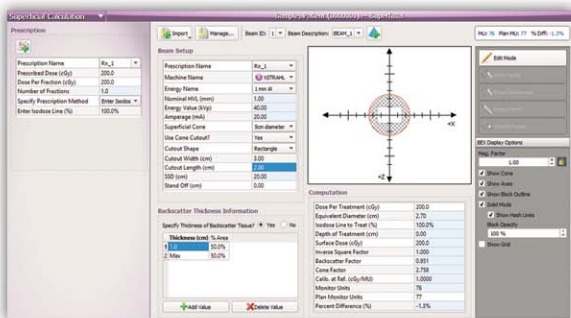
Superficial Calculation

Prescription

| Prescription Name | Rx_1 |
|---|---|
| Prescribed Dose (cGy) | 200.0 |
| Dose Per Fraction (cGy) | 200.0 |
| Number of Fractions | 1.0 |
| Specify Prescription Method | Enter Isodose |
| Enter Isodose Line (%) | 100.0% |

Import | Manage... | Beam ID: 1 | Beam Description: BEAM_1

MU: 76 Plan MU: 77 % Diff: -1.3%

Beam Setup

| Prescription Name | Rx_1 |
|---|---|
| Machine Name | XSTRAHL |
| Energy Name | 1 mm Al |
| Nominal HVL (mm) | 1.00 |
| Energy Value (kVp) | 40.00 |
| Amperage (mA) | 20.00 |
| Superficial Cone | 3cm diameter |
| Use Cone Cutout? | Yes |
| Cutout Shape | Rectangle |
| Cutout Width (cm) | 3.00 |
| Cutout Length (cm) | 2.00 |
| SSD (cm) | 20.00 |
| Stand Off (cm) | 0.00 |

+X
+Z

Edit Mode

BEV Display Options
Mag. Factor
1.00
Show Cone
Show Axes
Show Block Outline
Add Mode
Show Hash Lines
Block Opacity
100 %
Show Grid

Backscatter Thickness Information
Specify Thickness of Backscatter Tissue? Yes No

| | Thickness (cm) | % Area |
|---|---|---|
| 1 | 1.0 | 50.0% |
| 2 | Max | 50.0% |

Add Value | Delete Value

Computation

| Dose Per Treatment (cGy) | 200.0 |
|---|---|
| Equivalent Diameter (cm) | 2.70 |
| Isodose Line to Treat (%) | 100.0% |
| Depth of Treatment (cm) | 0.00 |
| Surface Dose (cGy) | 200.0 |
| Inverse Square Factor | 1.000 |
| Backscatter Factor | 0.951 |
| Cone Factor | 2.758 |
| Calib. at Ref. (cGy/MU) | 1.000 |
| Monitor Units | 76 |
| Plan Monitor Units | 77 |
| Percent Difference (%) | -1.3% |